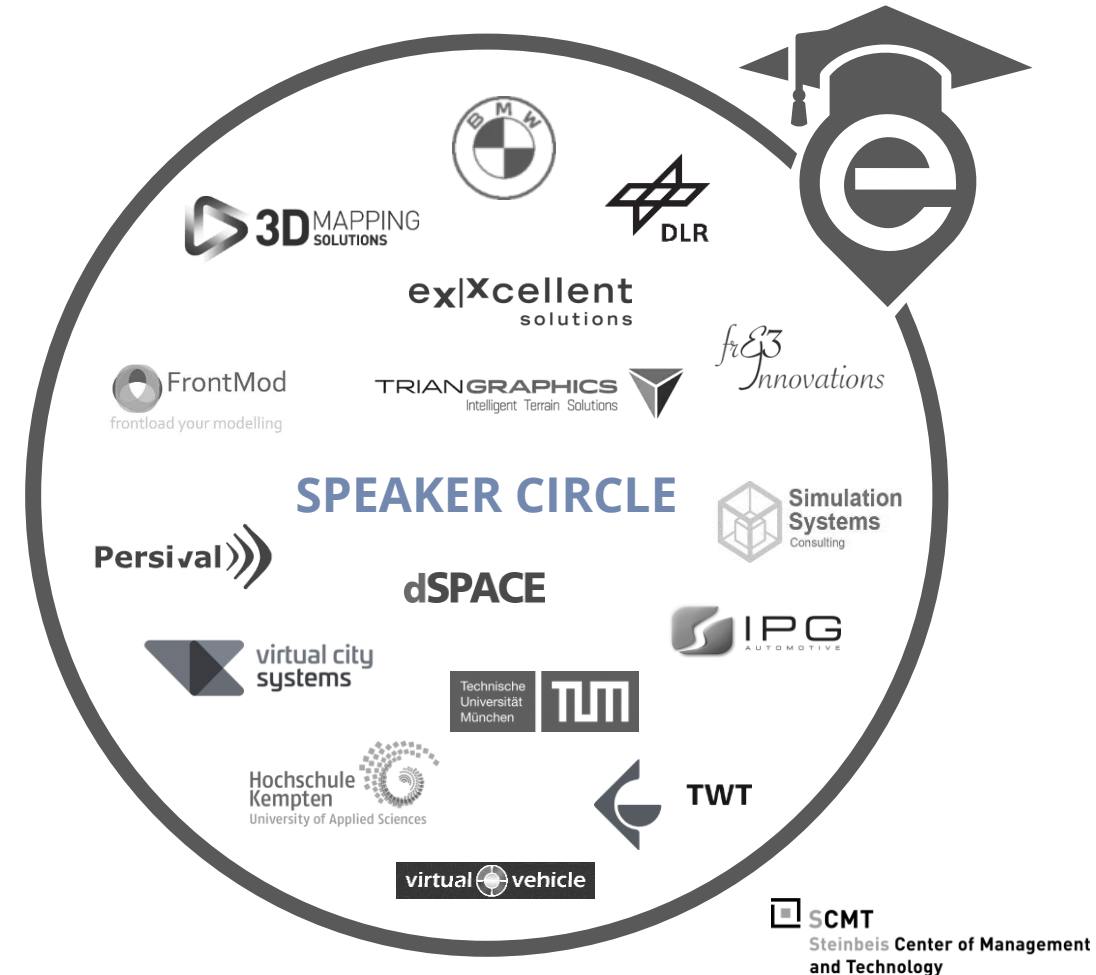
BMW

3D MAPPING SOLUTIONS

DLR

ex|xcellent solutions

frE3 Innovations

FrontMod
frontload your modelling

TRIANGRAPHICS
Intelligent Terrain Solutions

SPEAKER CIRCLE

Simulation Systems Consulting

Persival

dSPACE

IPG AUTOMOTIVE

virtual city systems

Technische Universität München

TUM

Hochschule Kempten
University of Applied Sciences

TWT

virtual vehicle

SCMT
Steinbeis Center of Management and Technology